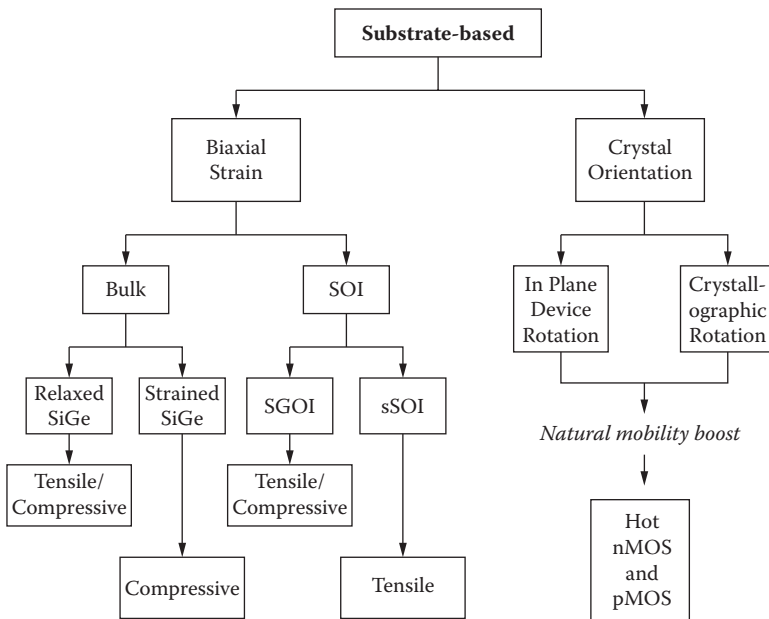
Substrate-based

Biaxial Strain

Crystal Orientation

Bulk

SOI

In Plane Device Rotation

Crystall-ographic Rotation

Relaxed SiGe

Strained SiGe

SGOI

sSOI

Natural mobility boost

Tensile/ Compressive

Tensile/ Compressive

Compressive

Tensile

Hot nMOS and pMOS